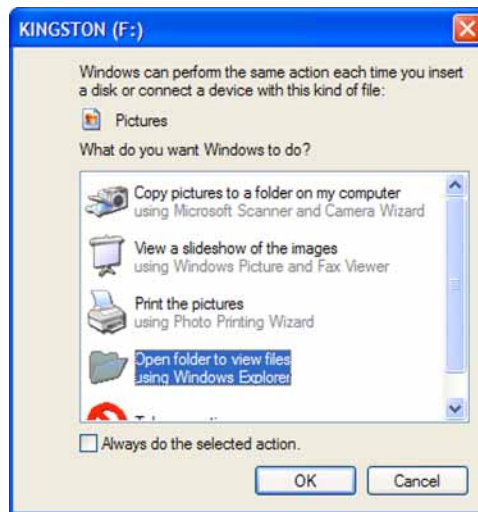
KINGSTON (F:)

Windows can perform the same action each time you insert a disk or connect a device with this kind of file:

Pictures

What do you want Windows to do?

Copy pictures to a folder on my computer
using Microsoft Scanner and Camera Wizard

View a slideshow of the images
using Windows Picture and Fax Viewer

Print the pictures
using Photo Printing Wizard

Open folder to view files
using Windows Explorer

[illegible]

Always do the selected action.

OK

Cancel